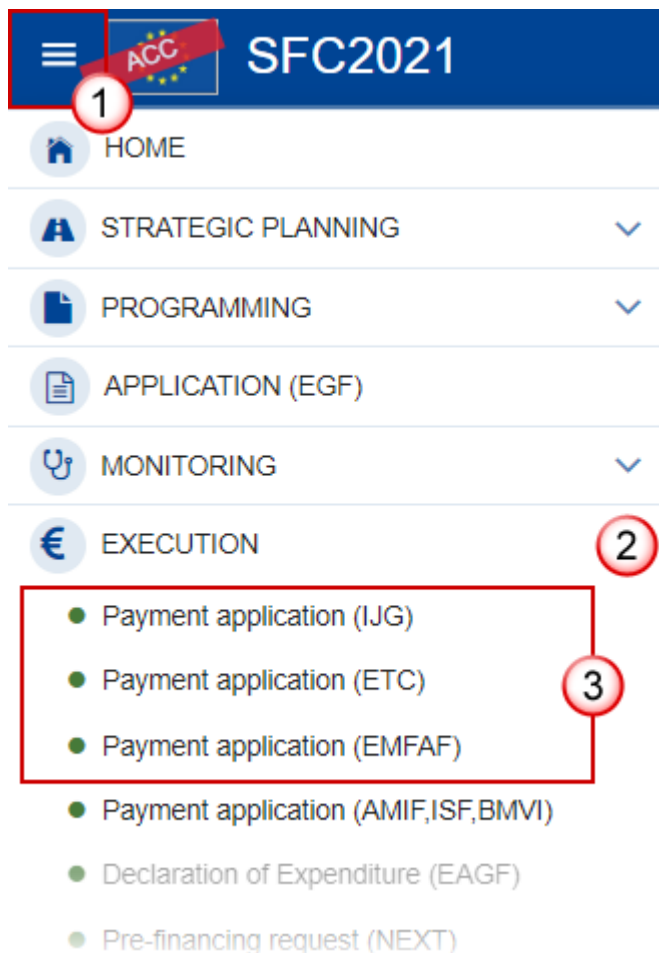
ACC SFC2021

1

HOME

STRATEGIC PLANNING

PROGRAMMING

APPLICATION (EGF)

MONITORING

EXECUTION

2

Payment application (IJG)

Payment application (ETC)

Payment application (EMFAF)

3

Payment application (AMIF,ISF,BMVI)

Declaration of Expenditure (EAGF)

Pre-financing request (NEXT)